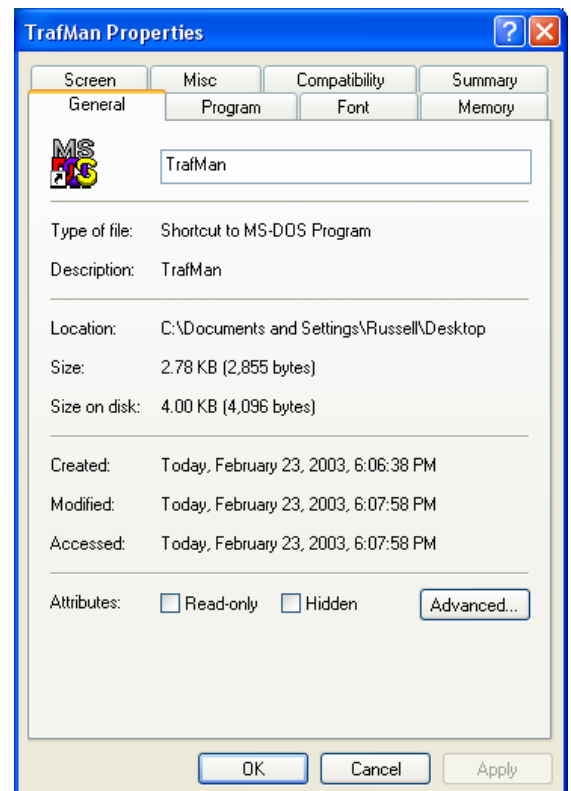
TrafMan Properties

Screen | Misc | Compatibility | Summary
General | Program | Font | Memory

MS DOS

TrafMan

Type of file: Shortcut to MS-DOS Program

Description: TrafMan

Location: C:\Documents and Settings\Russell\Desktop

Size: 2.78 KB (2,855 bytes)

Size on disk: 4.00 KB (4,096 bytes)

Created: Today, February 23, 2003, 6:06:38 PM

Modified: Today, February 23, 2003, 6:07:58 PM

Accessed: Today, February 23, 2003, 6:07:58 PM

Attributes: Read-only Hidden Advanced...

OK Cancel Apply